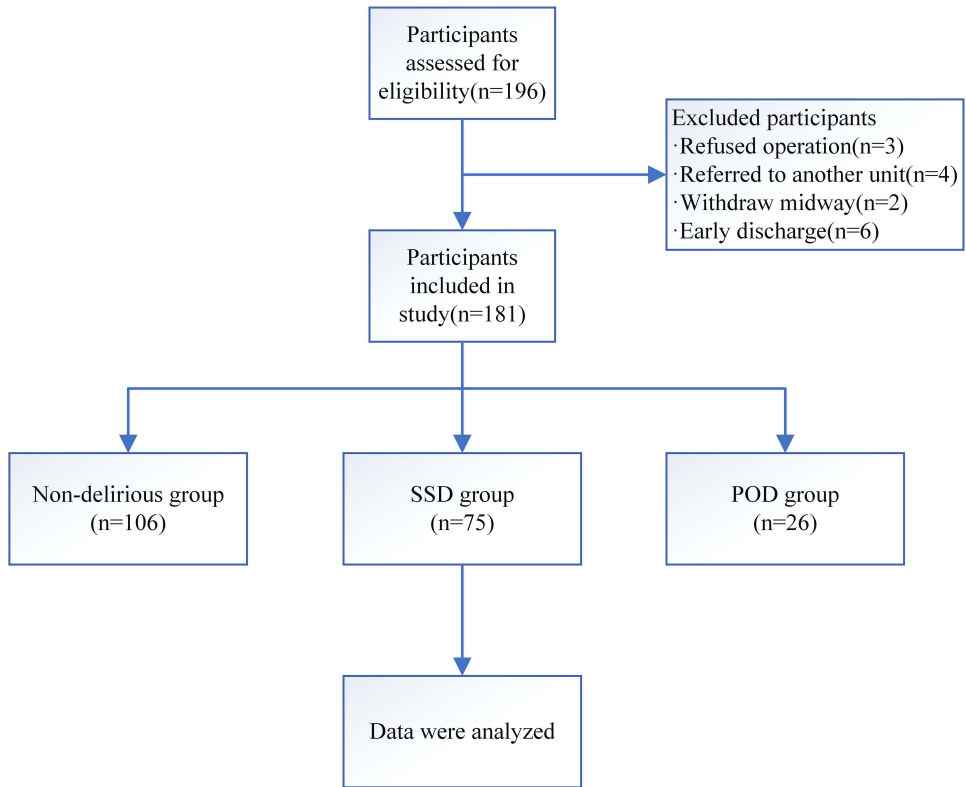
Participants assessed for eligibility(n=196)

Excluded participants
·Refused operation(n=3)
·Referred to another unit(n=4)
·Withdraw midway(n=2)
·Early discharge(n=6)

Participants included in study(n=181)

Non-delirious group (n=106)

SSD group (n=75)

POD group (n=26)

Data were analyzed